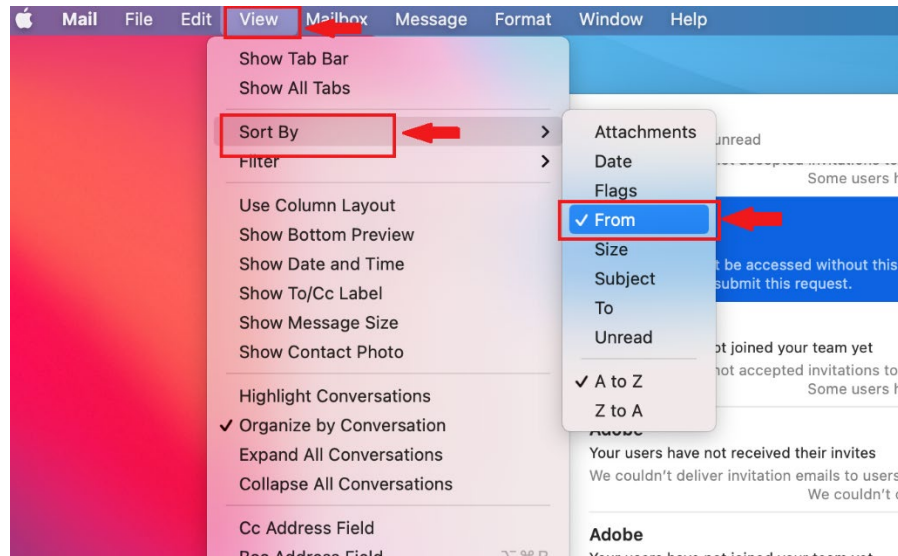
Mail File Edit View Mailbox Message Format Window Help

Show Tab Bar
Show All Tabs

Sort By >
Filter >

Use Column Layout
Show Bottom Preview
Show Date and Time
Show To/Cc Label
Show Message Size
Show Contact Photo

Highlight Conversations
✓ Organize by Conversation
Expand All Conversations
Collapse All Conversations

Cc Address Field
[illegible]

Attachments
Date
Flags
✓ From
Size
Subject
To
Unread

✓ A to Z
Z to A

unread
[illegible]
Some users h
t be accessed without this
submit this request.
ot joined your team yet
not accepted invitations to
Some users h
Adobe
Your users have not received their invites
We couldn't deliver invitation emails to users
We couldn't
Adobe
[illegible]